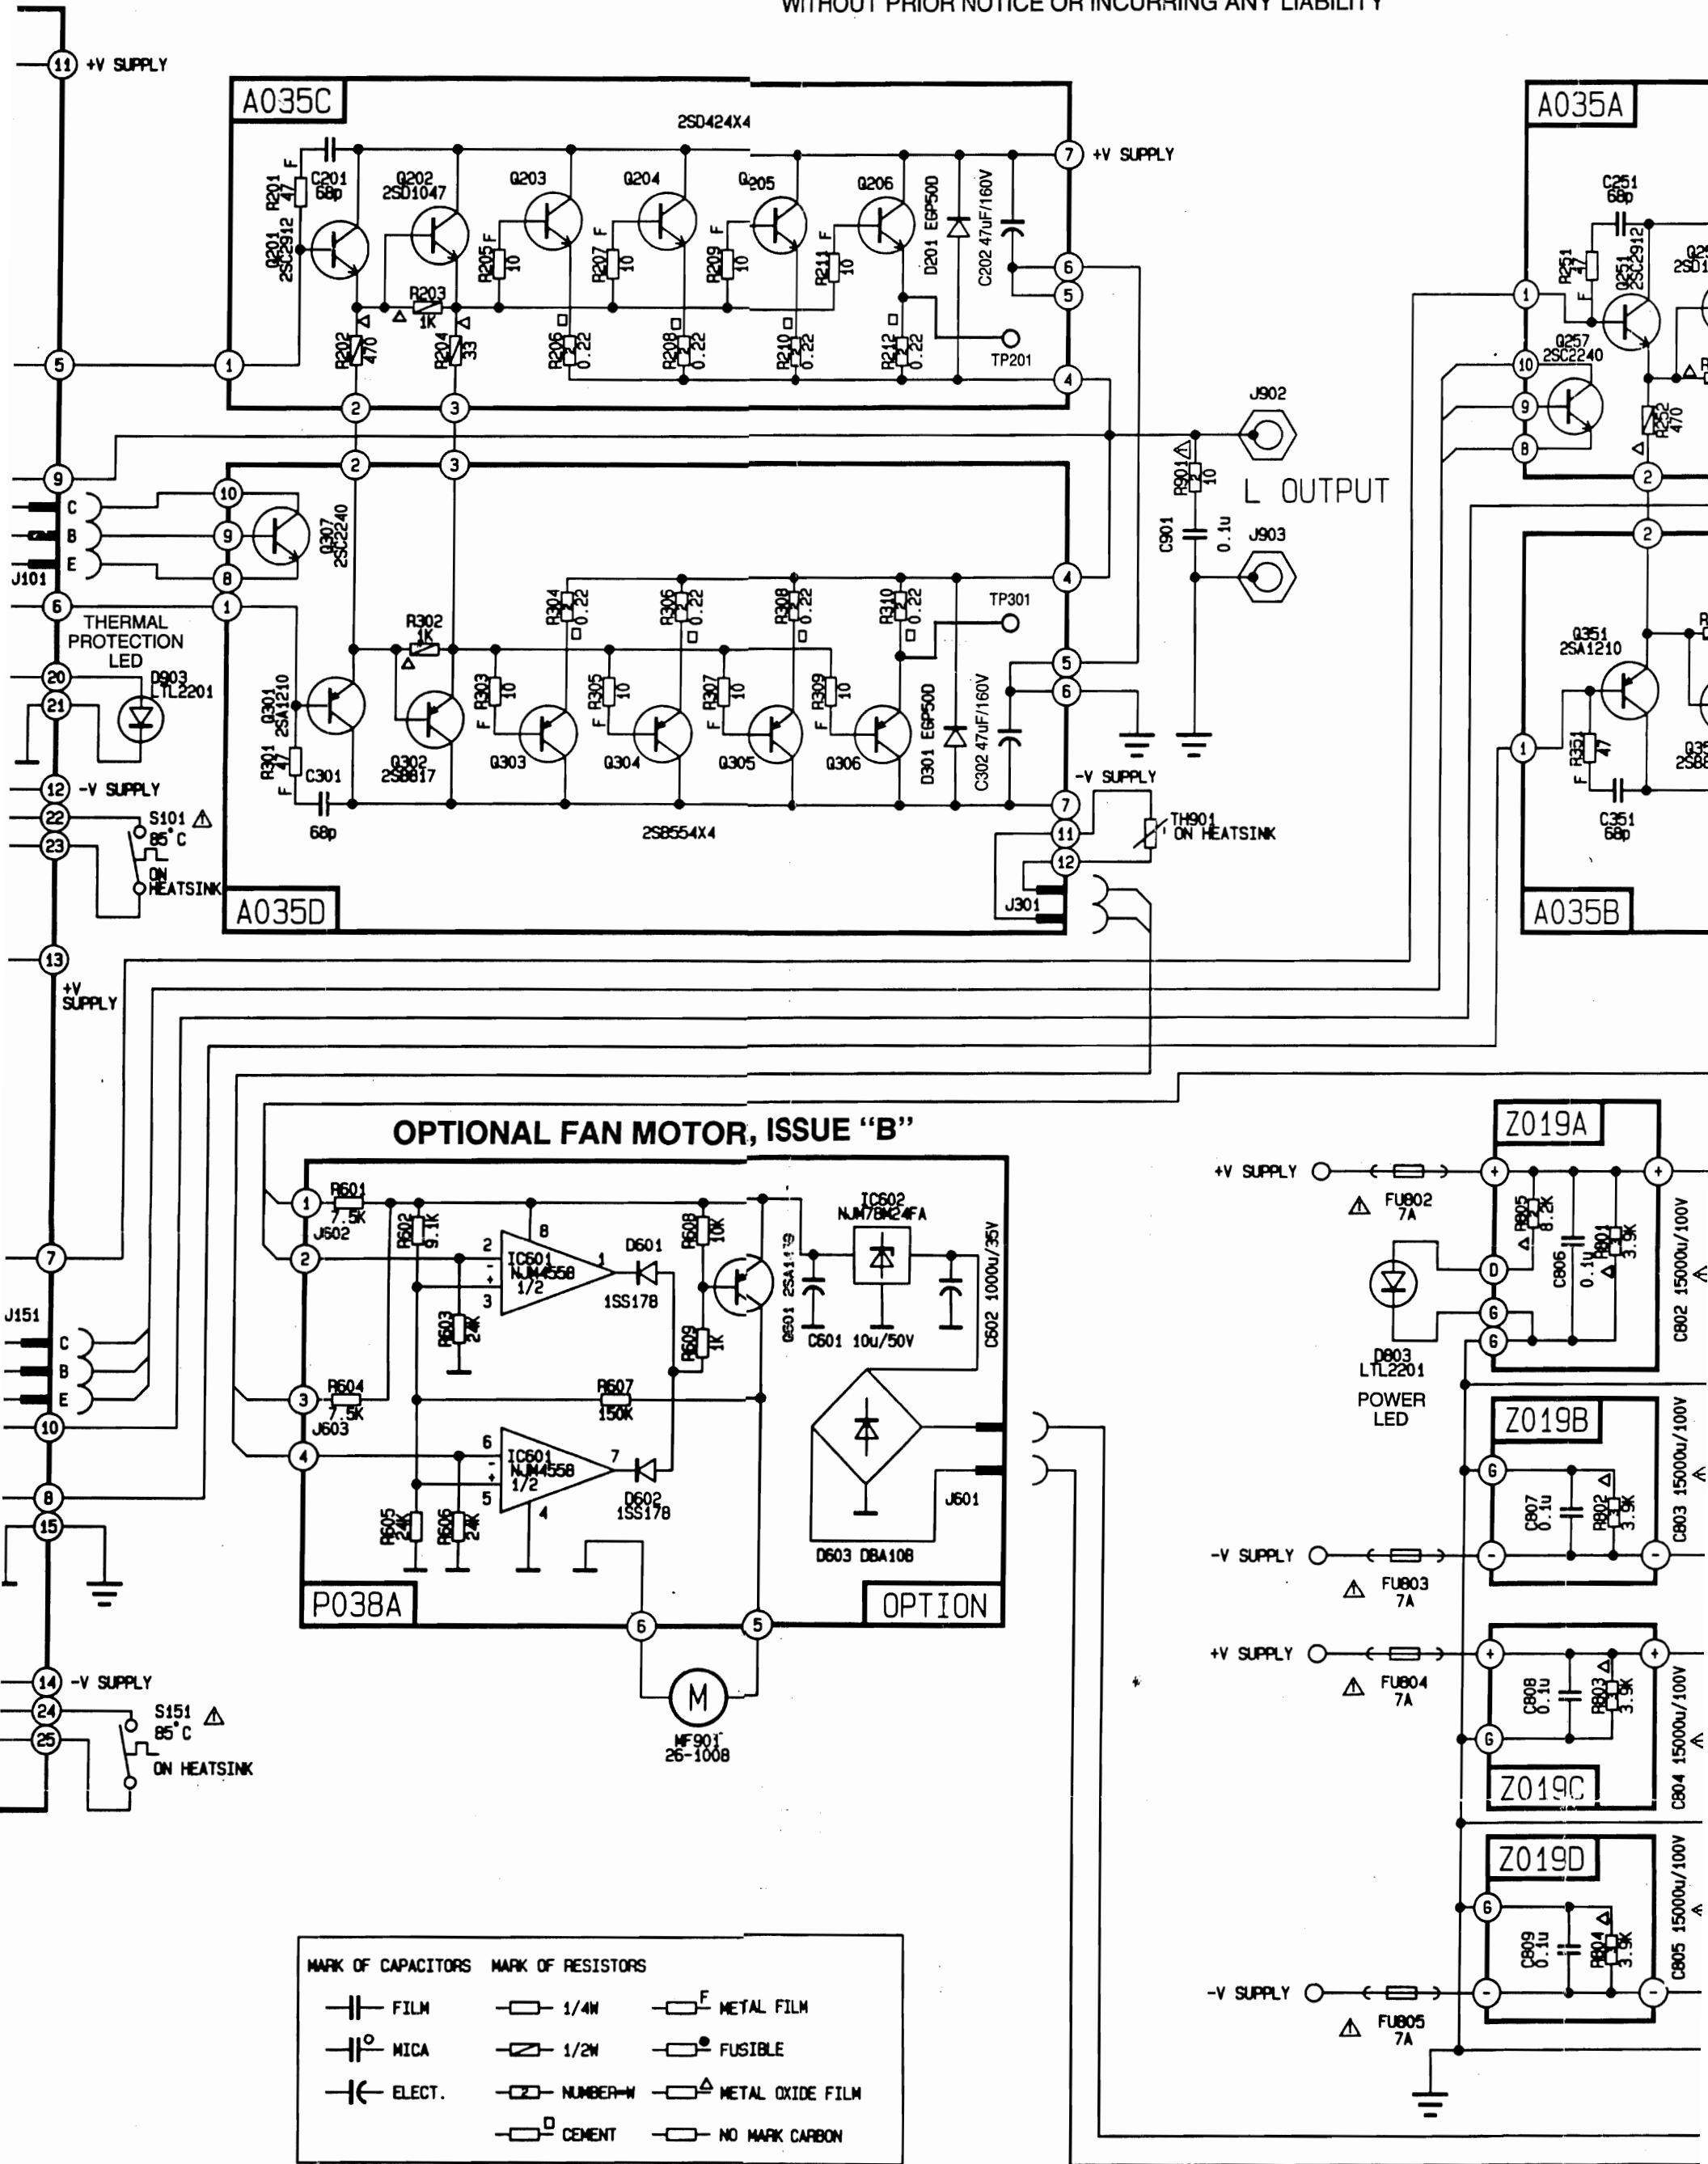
WITHOUT PRIOR NOTICE OR INCURRING ANY LIABILITY

11 +V SUPPLY

A035C

2SD424X4

7 +V SUPPLY

R201 47 F
C201 68p
Q202 2SD1047
Q203
Q204
Q205
Q206
Q201 2SC2912
R205 F 10
R207 F 10
R209 F 10
R211 F 10
D201 EGP50D
C202 47uF/160V
R203 1K
R202 470
R204 33
R206 0.22
R208 0.22
R210 0.22
R212 0.22
TP201

5 1 2 3 4 6 5

J902

R901 10
L OUTPUT
C901 0.1u
J903

9 2 3
C B E
J101
10 9 8
Q307 2SC2240
6 1
THERMAL PROTECTION LED
20 21
D903 LTL2201
R304 0.22
R306 0.22
R308 0.22
R310 0.22
TP301
R302 1K
R303 10 F
R305 10 F
R307 10 F
R309 10 F
Q301 2SA1210
R301 47 F
C301 68p
Q302 2SB817
Q303
Q304
Q305
Q306
D301 EGP50D
C302 47uF/160V
2SB554X4
4 5 6 7 11 12
12 -V SUPPLY
22 23
S101 85°C ON HEATSINK
-V SUPPLY
TH901 ON HEATSINK
J301
A035D

A035A
C251 68p
R251 47 F
Q251 2SC2912
Q257 2SC2240
R252 470
1 10 9 8 2 2
A035B
Q351 2SA1210
R351 47 F
C351 68p
1

13 +V SUPPLY

OPTIONAL FAN MOTOR, ISSUE "B"

R601 7.5K
J602
R602 9.1K
8 2 3 1
IC601 NJM4558 1/2
D601 1SS178
R608 10K
Q601 2SA1119
IC602 NJM78M24FA
C601 10u/50V
C602 1000u/35V
R603 2.4K
R609 1K
R604 7.5K
J603
R607 150K
6 7 5 4
IC601 NJM4558 1/2
D602 1SS178
R605 2.4K
R606 2.4K
D603 DBA10B
J601
P038A
OPTION
1 2 3 4 6 5
J151
C B E
7 10 8 15
14 -V SUPPLY
24 25
S151 85°C ON HEATSINK
M
MF901 26-1008

Z019A
+V SUPPLY
FU802 7A
R805 8.2K
C806 0.1u
R801 3.9K
C802 15000u/100V
D803 LTL2201
POWER LED
Z019B
C807 0.1u
R802 3.9K
C803 15000u/100V
-V SUPPLY
FU803 7A
+V SUPPLY
FU804 7A
C808 0.1u
R803 3.9K
C804 15000u/100V
Z019C
Z019D
C809 0.1u
R804 3.9K
C805 15000u/100V
-V SUPPLY
FU805 7A

MARK OF CAPACITORS
FILM
MICA
ELECT.
MARK OF RESISTORS
1/4W
1/2W
NUMBER-W
CEMENT
F METAL FILM
FUSIBLE
METAL OXIDE FILM
NO MARK CARBON